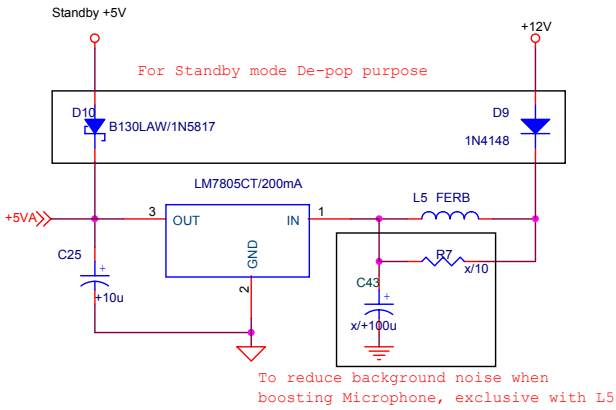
Standby +5V

+12V

For Standby mode De-pop purpose

D10
B130LAW/1N5817

D9
1N4148

LM7805CT/200mA

+5VA

3
OUT
IN
1

L5 FERB

GND

2

C25
+
+10u

R7
x/10

C43
+
x/+100u

To reduce background noise when boosting Microphone, exclusive with L5